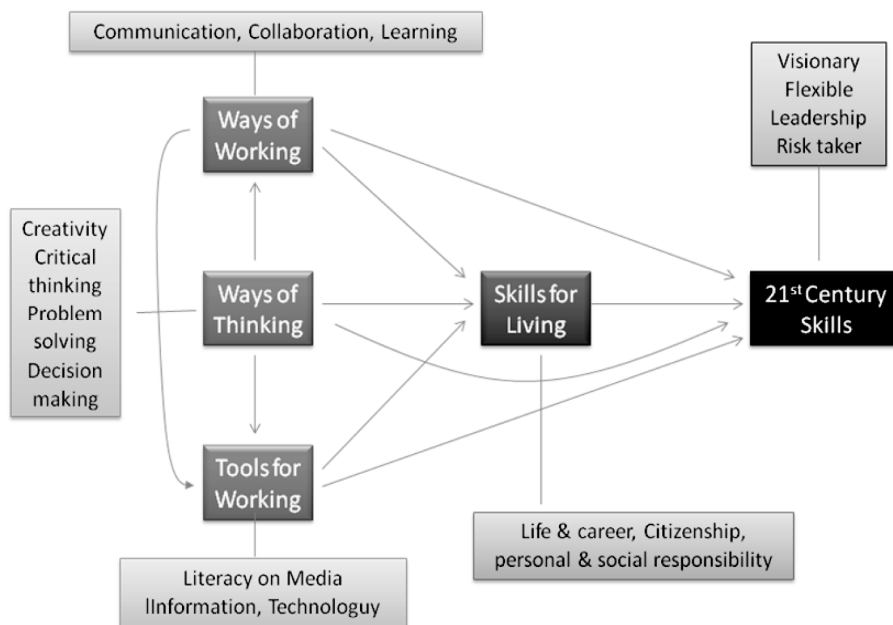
Communication, Collaboration, Learning

Visionary
Flexible
Leadership
Risk taker

Ways of Working

Creativity
Critical thinking
Problem solving
Decision making

Ways of Thinking

Skills for Living

$21^{st}$ Century Skills

Tools for Working

Life & career, Citizenship, personal & social responsibility

Literacy on Media
lInformation, Technologuy